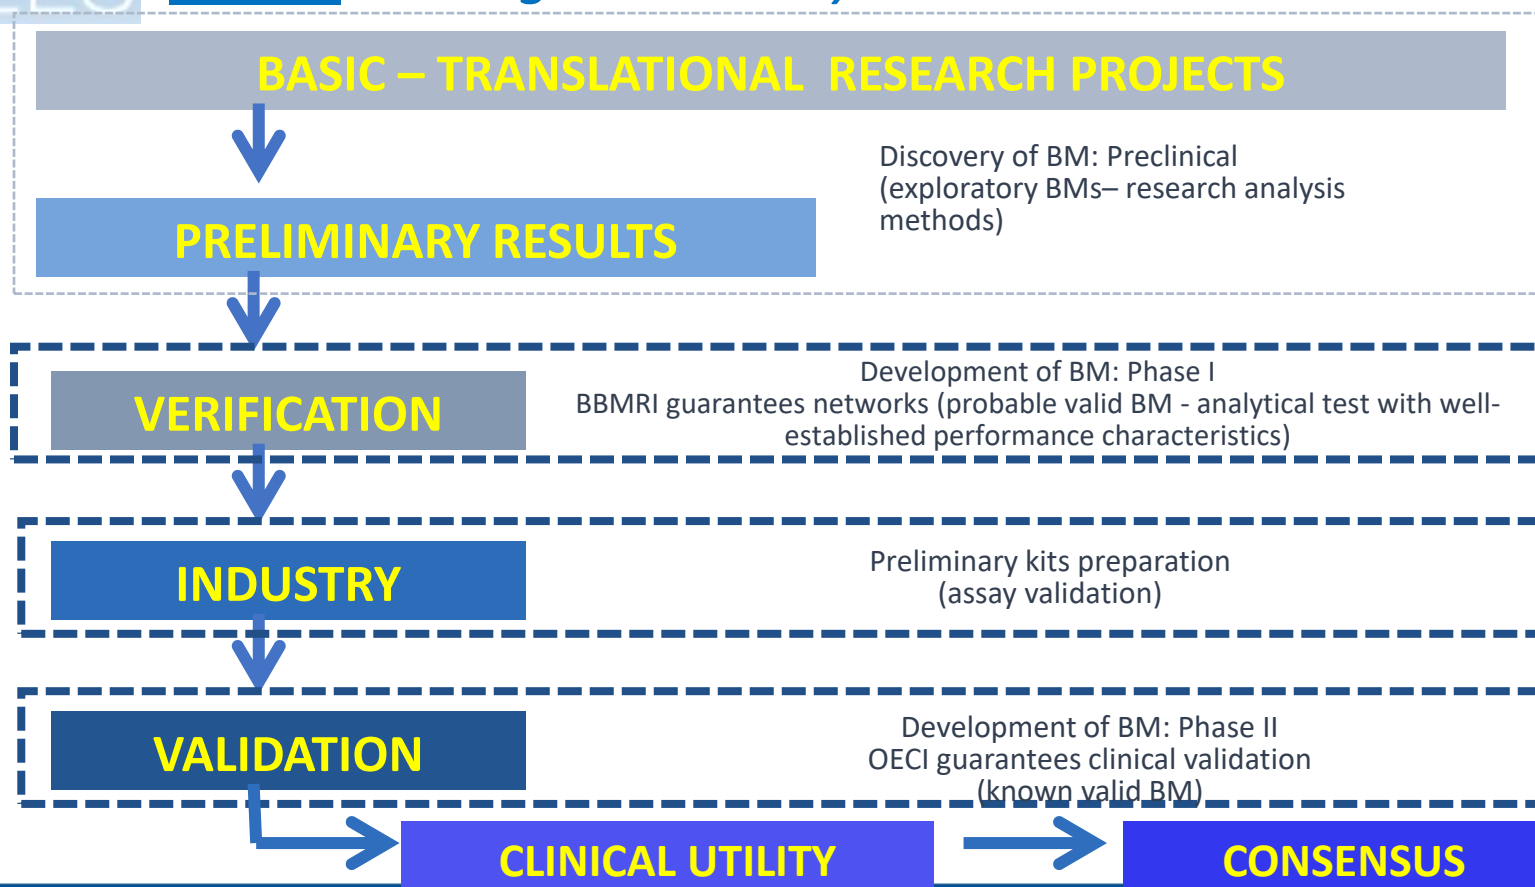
BASIC – TRANSLATIONAL RESEARCH PROJECTS

Discovery of BM: Preclinical (exploratory BMs– research analysis methods)

PRELIMINARY RESULTS

VERIFICATION

Development of BM: Phase I
BBMRI guarantees networks (probable valid BM - analytical test with well-established performance characteristics)

INDUSTRY

Preliminary kits preparation
(assay validation)

VALIDATION

Development of BM: Phase II
OECI guarantees clinical validation
(known valid BM)

CLINICAL UTILITY

CONSENSUS